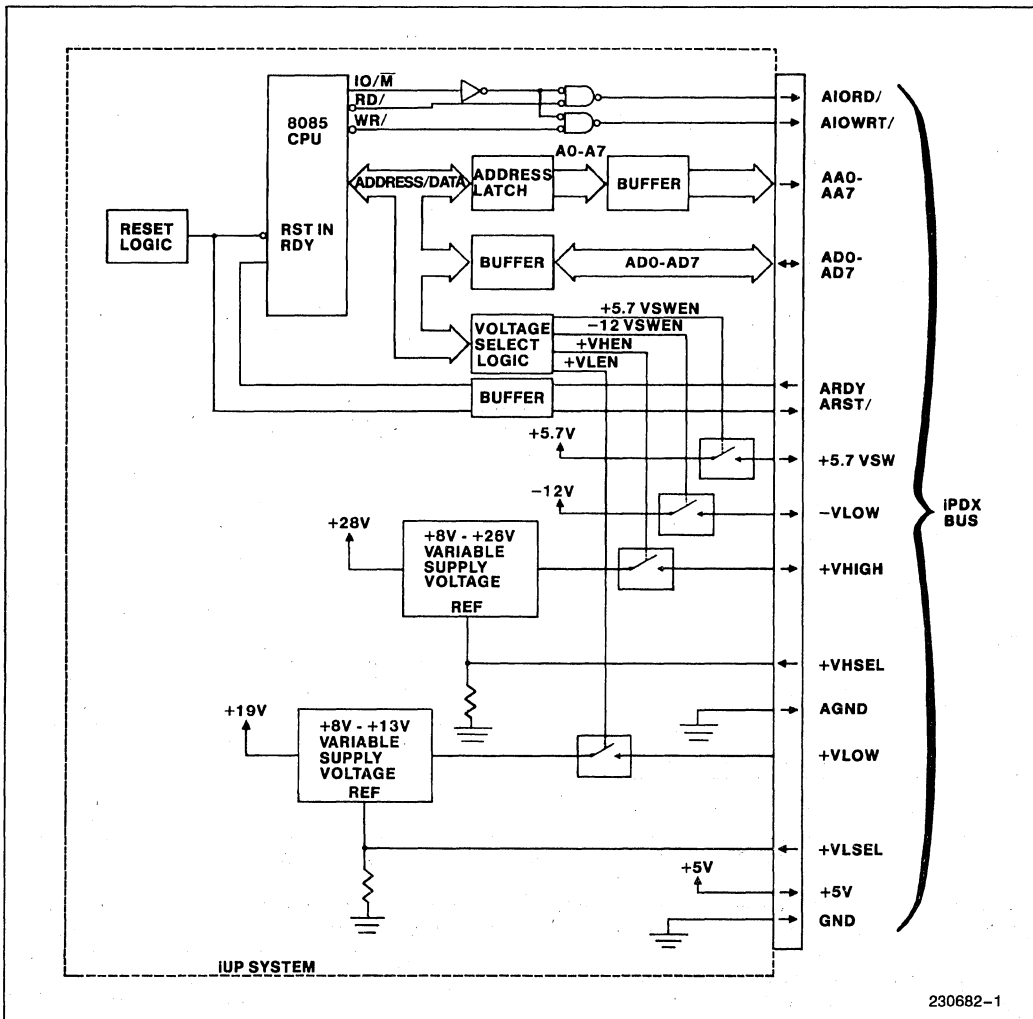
8085 CPU

IO/$\overline{M}$

RD/

WR/

AIORD/

AIOWRT/

RESET LOGIC

RST IN

RDY

ADDRESS/DATA

ADDRESS LATCH

A0-A7

BUFFER

AA0-AA7

BUFFER

AD0-AD7

AD0-AD7

VOLTAGE SELECT LOGIC

+5.7 VSWEN

−12 VSWEN

+VHEN

+VLEN

ARDY

BUFFER

ARST/

+5.7V

+5.7 VSW

−12V

−VLOW

+28V

+8V - +26V VARIABLE SUPPLY VOLTAGE

REF

+VHIGH

iPDX BUS

+VHSEL

AGND

+19V

+8V - +13V VARIABLE SUPPLY VOLTAGE

REF

+VLOW

+VLSEL

+5V

+5V

GND

iUP SYSTEM

230682–1